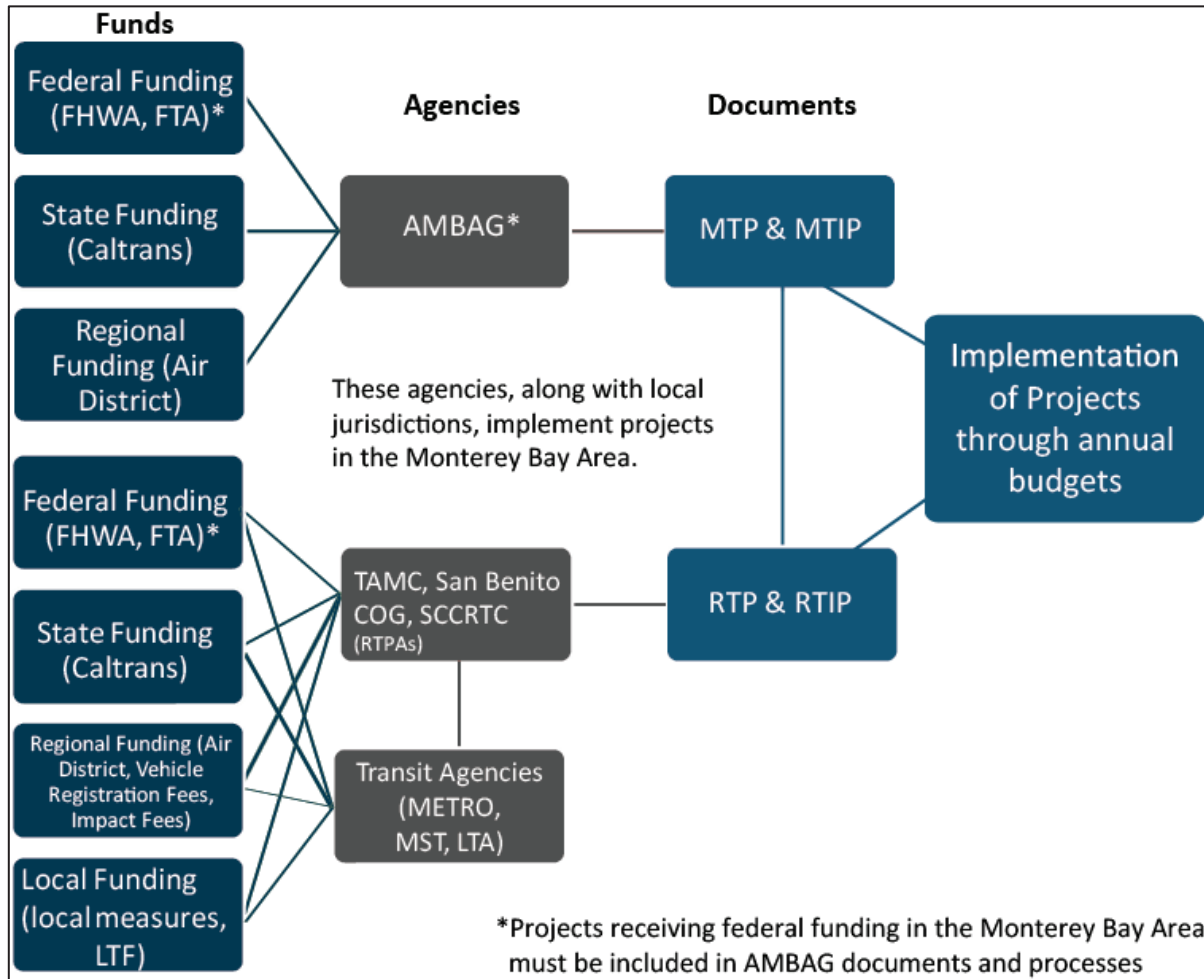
Funds

Federal Funding (FHWA, FTA)*

State Funding (Caltrans)

Regional Funding (Air District)

Federal Funding (FHWA, FTA)*

State Funding (Caltrans)

Regional Funding (Air District, Vehicle Registration Fees, Impact Fees)

Local Funding (local measures, LTF)

Agencies

AMBAG*

These agencies, along with local jurisdictions, implement projects in the Monterey Bay Area.

TAMC, San Benito COG, SCCRTC (RTPAs)

Transit Agencies (METRO, MST, LTA)

Documents

MTP & MTIP

RTP & RTIP

Implementation of Projects through annual budgets

*Projects receiving federal funding in the Monterey Bay Area must be included in AMBAG documents and processes